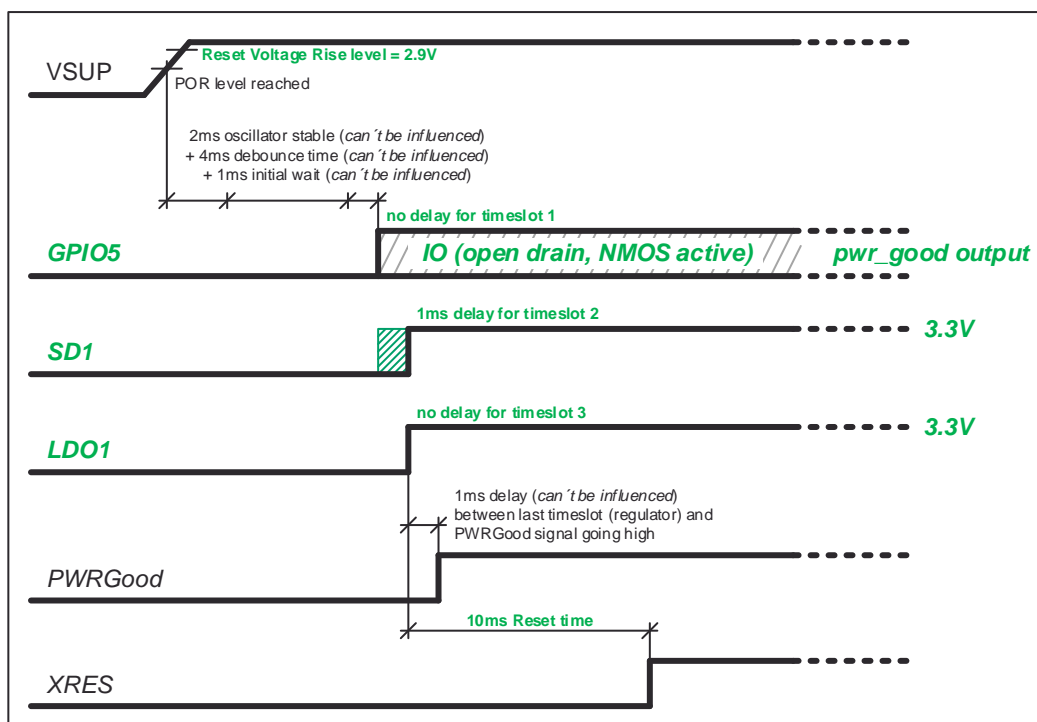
VSUP

Reset Voltage Rise level = 2.9V

POR level reached

2ms oscillator stable (*can´t be influenced*)
+ 4ms debounce time (*can´t be influenced*)
+ 1ms initial wait (*can´t be influenced*)

no delay for timeslot 1

GPIO5

IO (open drain, NMOS active)

pwr_good output

1ms delay for timeslot 2

SD1

3.3V

no delay for timeslot 3

LDO1

3.3V

1ms delay (*can´t be influenced*)
between last timeslot (regulator) and
PWRGood signal going high

PWRGood

10ms Reset time

XRES